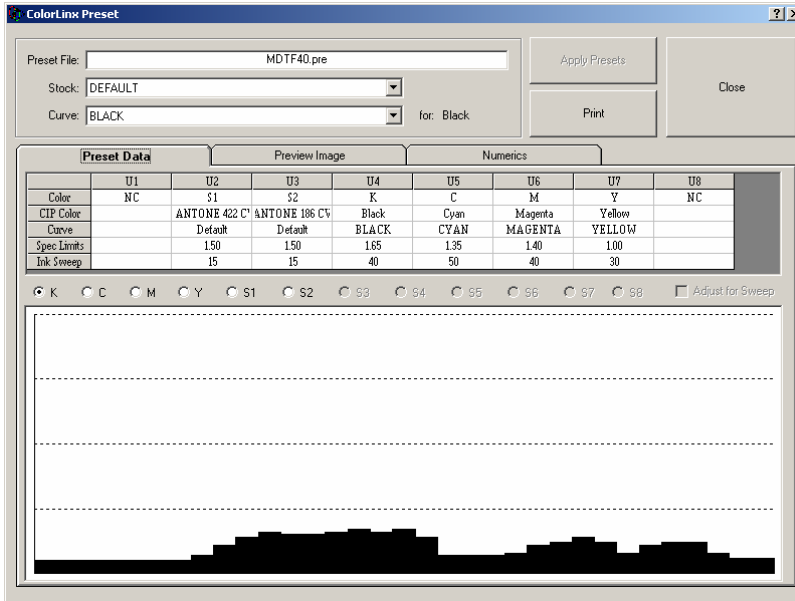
ColorLinx Preset

?

Preset File: MDTF40.pre

Stock: DEFAULT

Curve: BLACK

for: Black

Apply Presets

Print

Close

Preset Data

Preview Image

Numerics

| | U1 | U2 | U3 | U4 | U5 | U6 | U7 | U8 |
|---|---|---|---|---|---|---|---|---|
| Color | NC | S1 | S2 | K | C | M | Y | NC |
| CIP Color | | ANTONE 422 C\ | ANTONE 186 CV | Black | Cyan | Magenta | Yellow | |
| Curve | | Default | Default | BLACK | CYAN | MAGENTA | YELLOW | |
| Spec Limits | | 1.50 | 1.50 | 1.65 | 1.35 | 1.40 | 1.00 | |
| Ink Sweep | | 15 | 15 | 40 | 50 | 40 | 30 | |

K C M Y S1 S2 S3 S4 S5 S6 S7 S8

Adjust for Sweep